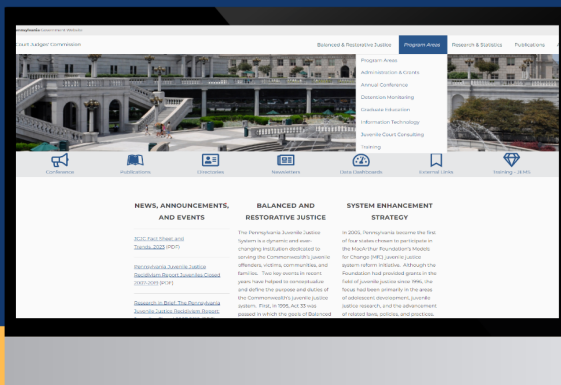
Pennsylvania Government Website

Court Judges' Commission

Balanced & Restorative Justice

Program Areas

Research & Statistics

Publications

Program Areas

Administration & Grants

Annual Conference

Detention Monitoring

Graduate Education

Information Technology

Juvenile Court Consulting

Training

Conference

Publications

Directories

Newsletters

Data Dashboards

Internal Links

Training - JCMS

NEWS, ANNOUNCEMENTS, AND EVENTS

JCJC Fact Sheet and Trends, 2023 (PDF)

Pennsylvania Juvenile Justice Recidivism Report: Juveniles Closed 2020-2019 (PDF)

Research in Brief: The Pennsylvania Juvenile Justice Recidivism Report

BALANCED AND RESTORATIVE JUSTICE

The Pennsylvania Juvenile Justice System is a dynamic and ever-changing institution dedicated to serving the Commonwealth's juvenile offenders, victims, communities, and families. Two key events in recent years have helped to conceptualize and define the purpose and duties of the Commonwealth's juvenile justice system. First, in 1995, Act 33 was passed in which the goals of Balanced

SYSTEM ENHANCEMENT STRATEGY

In 2005, Pennsylvania became the first of four states chosen to participate in the MacArthur Foundation's Models for Change (MfC) juvenile justice system reform initiative. Although the Foundation had provided grants in the field of juvenile justice since 1996, the focus had been primarily in the areas of adolescent development, juvenile justice research, and the advancement of related laws, policies, and practices.